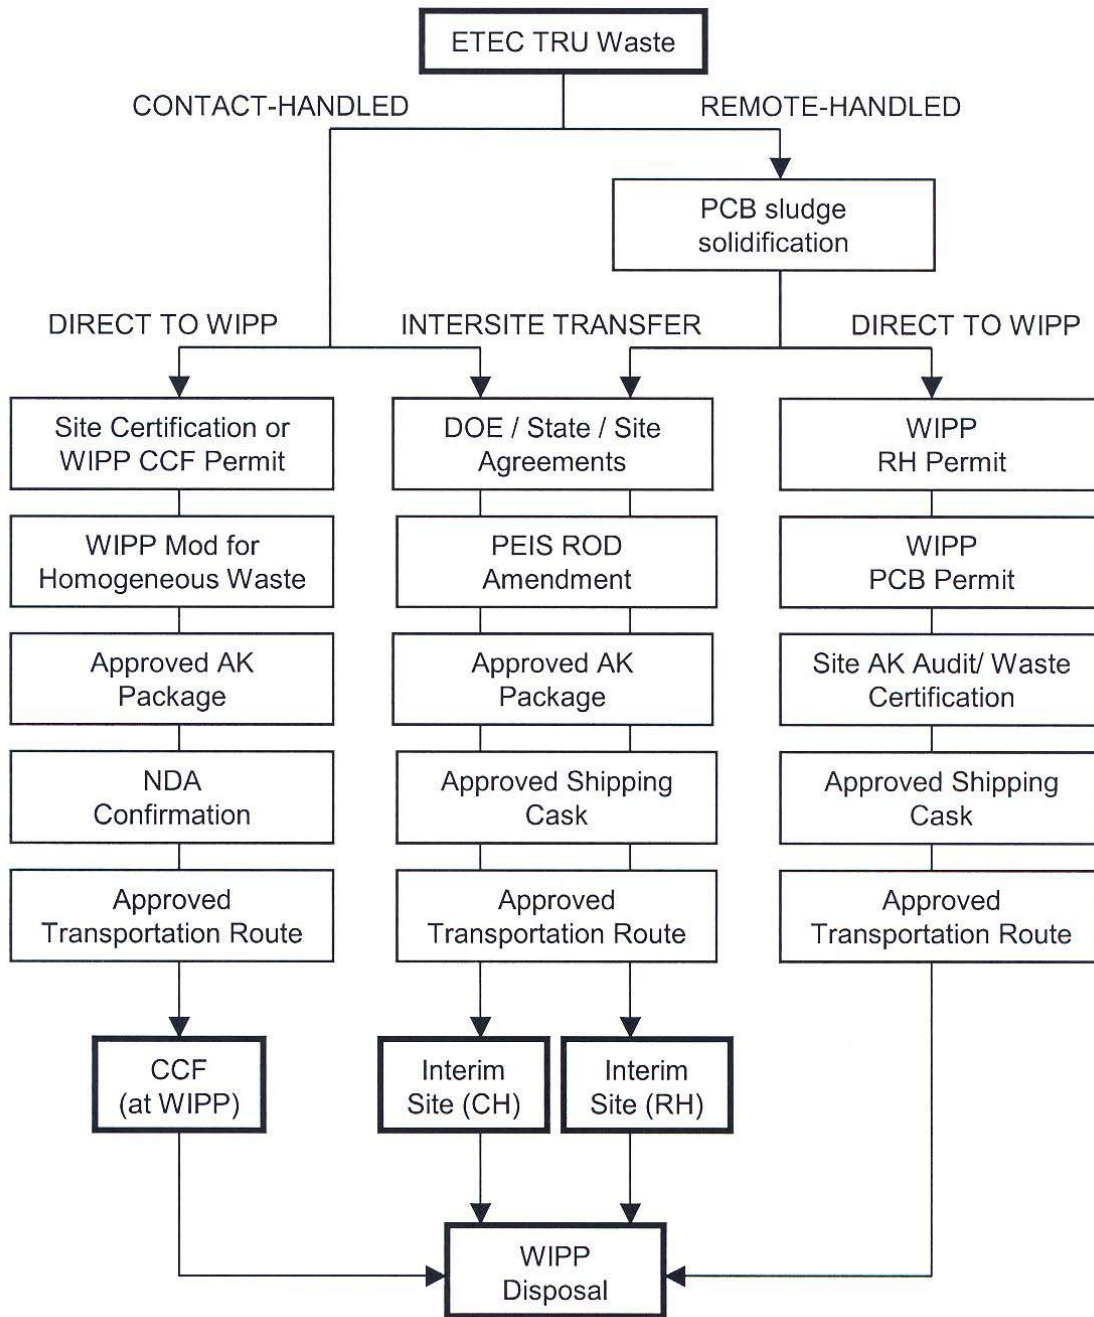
ETEC TRU Waste

CONTACT-HANDLED

REMOTE-HANDLED

PCB sludge solidification

DIRECT TO WIPP

INTERSITE TRANSFER

DIRECT TO WIPP

Site Certification or WIPP CCF Permit

WIPP Mod for Homogeneous Waste

Approved AK Package

NDA Confirmation

Approved Transportation Route

DOE / State / Site Agreements

PEIS ROD Amendment

Approved AK Package

Approved Shipping Cask

Approved Transportation Route

WIPP RH Permit

WIPP PCB Permit

Site AK Audit/ Waste Certification

Approved Shipping Cask

Approved Transportation Route

CCF (at WIPP)

Interim Site (CH)

Interim Site (RH)

WIPP Disposal